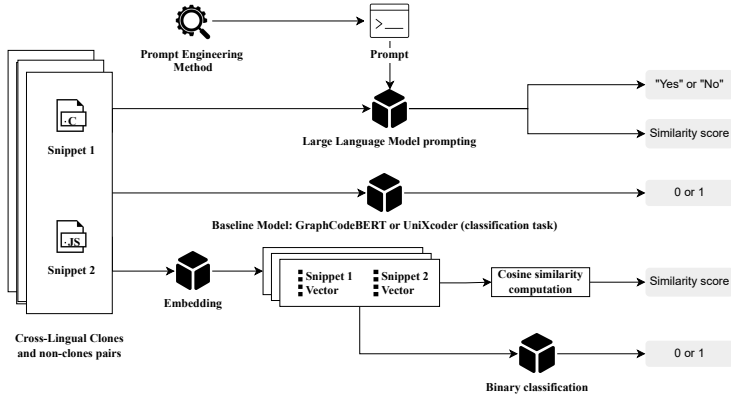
Prompt Engineering Method

Prompt

.C

Snippet 1

.JS

Snippet 2

Large Language Model prompting

"Yes" or "No"

Similarity score

Baseline Model: GraphCodeBERT or UniXcoder (classification task)

0 or 1

Embedding

Snippet 1 Vector

Snippet 2 Vector

Cosine similarity computation

Similarity score

Cross-Lingual Clones and non-clones pairs

Binary classification

0 or 1